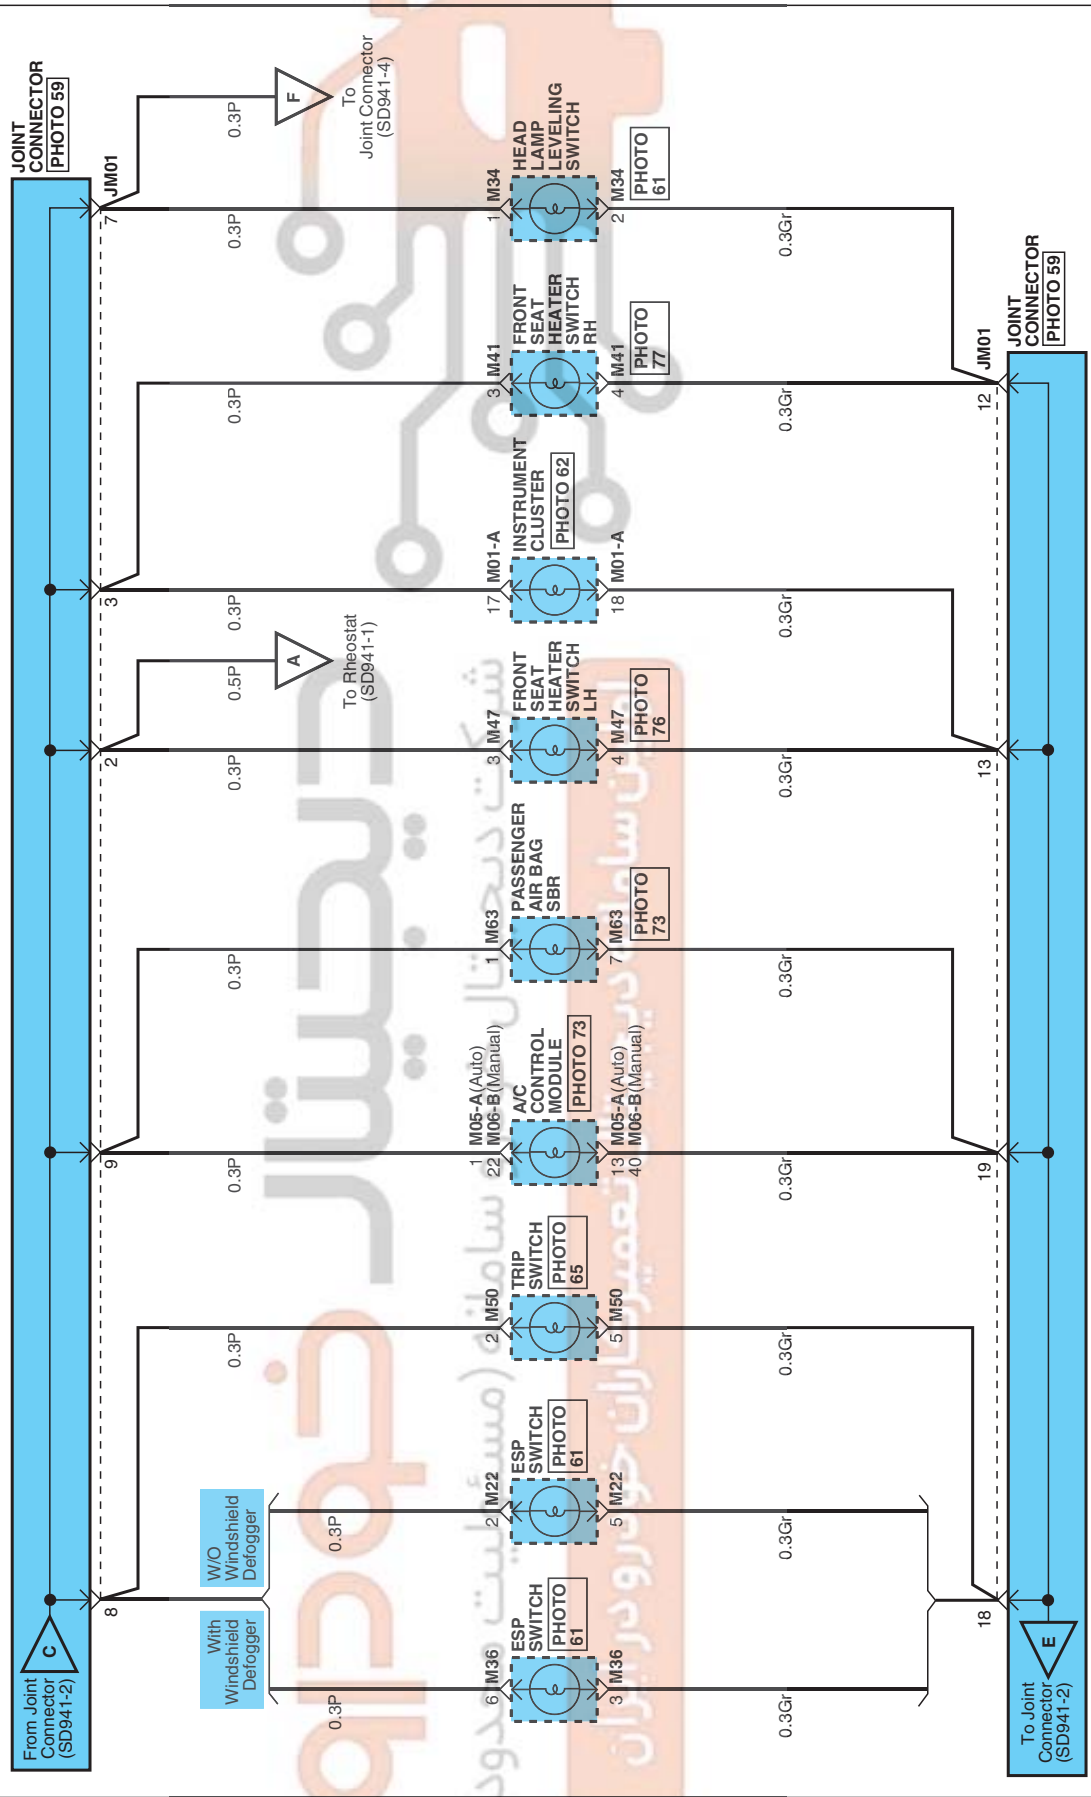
JOINT CONNECTOR PHOTO 59

JM01

From Joint Connector (SD941-2)

C

F

To Joint Connector (SD941-4)

0.3P

7

1 M34

HEAD LAMP LEVELING SWITCH

2 M34

PHOTO 61

0.3Gr

0.3P

3 M41

FRONT SEAT HEATER SWITCH RH

4 M41

PHOTO 77

0.3Gr

JOINT CONNECTOR PHOTO 59

JM01

12

3

17 M01-A

INSTRUMENT CLUSTER PHOTO 62

18 M01-A

0.3P

0.3Gr

A

To Rheostat (SD941-1)

0.5P

2

3 M47

FRONT SEAT HEATER SWITCH LH

4 M47

PHOTO 76

0.3P

0.3Gr

13

1 M63

PASSENGER AIR BAG SBR

7 M63

PHOTO 73

0.3P

0.3Gr

9

1 M05-A(Auto)
22 M06-B(Manual)

A/C CONTROL MODULE PHOTO 73

13 M05-A(Auto)
40 M06-B(Manual)

0.3P

0.3Gr

19

2 M50

TRIP SWITCH PHOTO 65

5 M50

0.3P

0.3Gr

W/O Windshield Defogger

2 M22

ESP SWITCH PHOTO 61

5 M22

0.3P

0.3Gr

8

18

With Windshield Defogger

6 M36

ESP SWITCH PHOTO 61

3 M36

0.3P

0.3Gr

E

To Joint Connector (SD941-2)